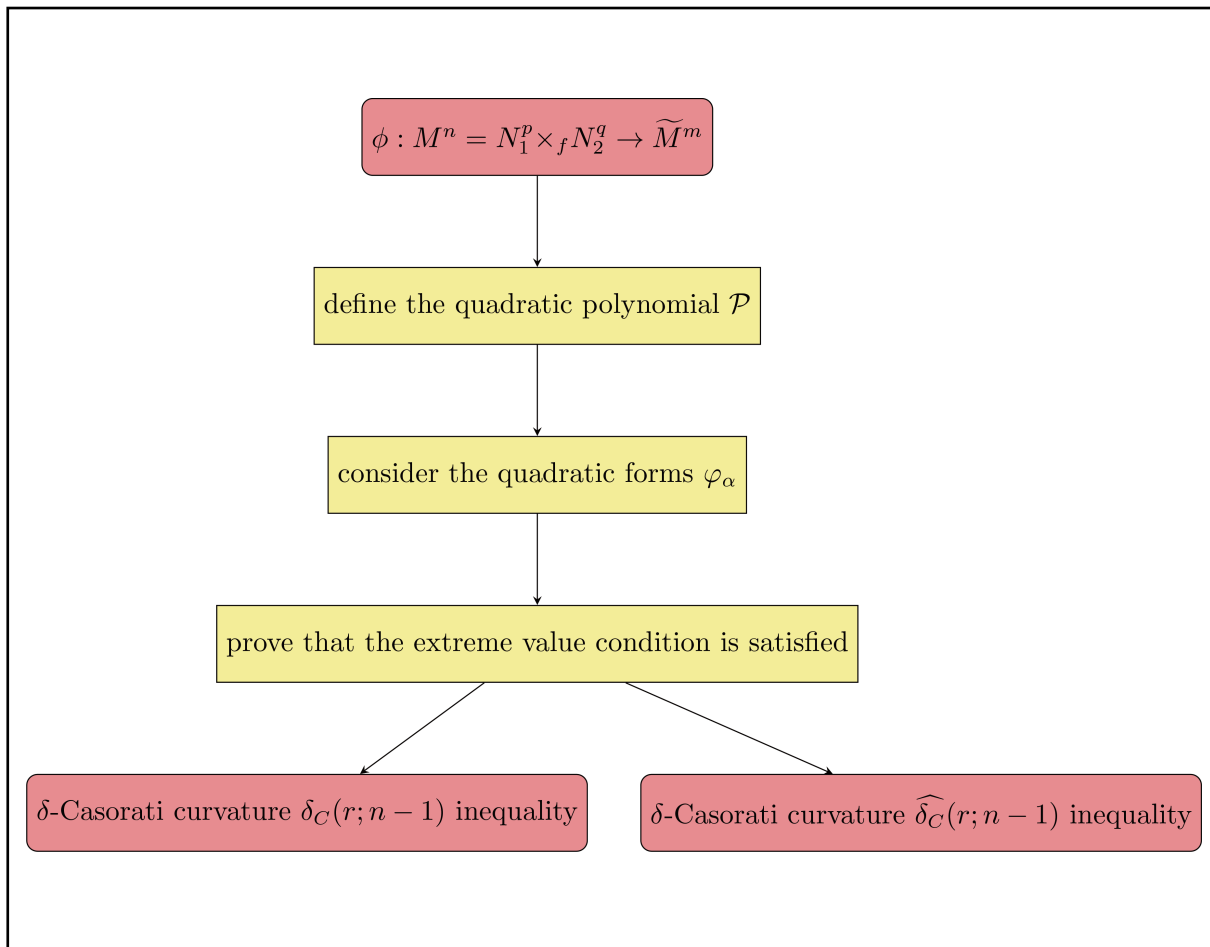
$\phi : M^n = N_1^p \times_f N_2^q \to \widetilde{M}^m$

define the quadratic polynomial $\mathcal{P}$

consider the quadratic forms $\varphi_\alpha$

prove that the extreme value condition is satisfied

$\delta$-Casorati curvature $\delta_C(r; n-1)$ inequality

$\delta$-Casorati curvature $\widehat{\delta_C}(r; n-1)$ inequality